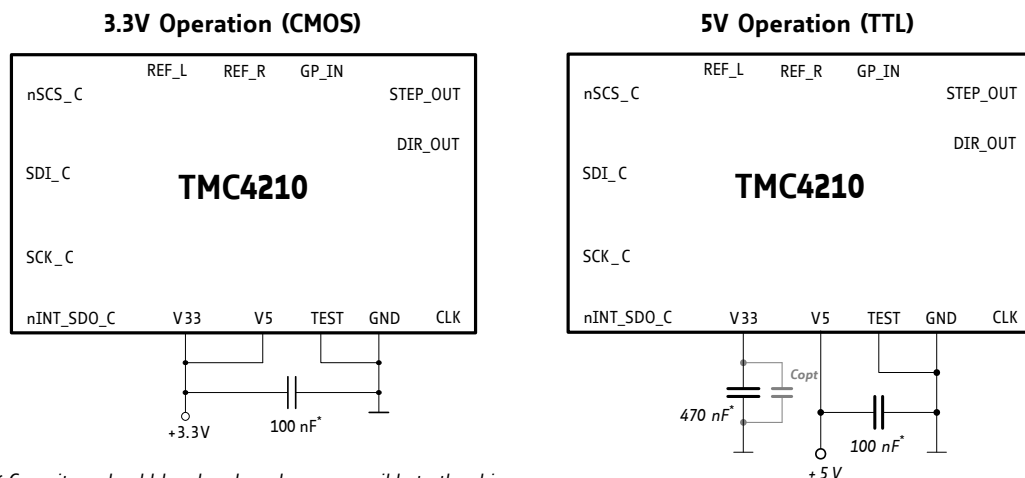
3.3V Operation (CMOS)

REF_L REF_R GP_IN

nSCS_C

STEP_OUT

DIR_OUT

SDI_C

TMC4210

SCK_C

nINT_SDO_C V33 V5 TEST GND CLK

+3.3V

100 nF*

5V Operation (TTL)

REF_L REF_R GP_IN

nSCS_C

STEP_OUT

DIR_OUT

SDI_C

TMC4210

SCK_C

nINT_SDO_C V33 V5 TEST GND CLK

Copt

470 nF*

100 nF*

+5 V

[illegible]